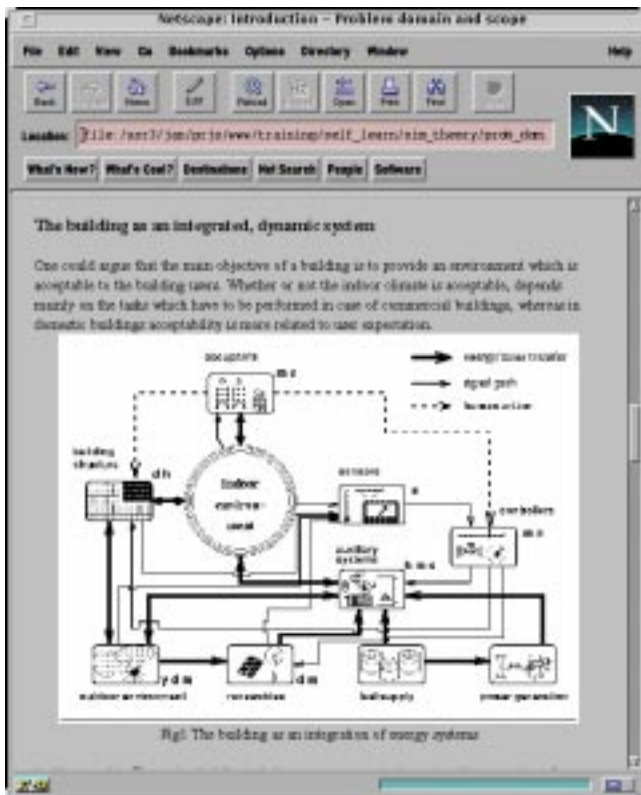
Netscape: Introduction - Problem domain and scope

File Edit View Go Bookmarks Options Directory Window Help

Back Forward Home Edit Reload Images Open Print Find Stop

Location: file:/usr3/jan/proj/www/training/self_learn/sim_theory/prob_dom

What's New? What's Cool? Destinations Net Search People Software

The building as an integrated, dynamic system

One could argue that the main objective of a building is to provide an environment which is acceptable to the building users. Whether or not the indoor climate is acceptable, depends mainly on the tasks which have to be performed in case of commercial buildings, whereas in domestic buildings acceptability is more related to user expectation.

occupants

m s

energy/mass transfer

signal path

human action

building structure

d h

indoor environment

sensors

s

controllers

m s

auxiliary systems

h m s

outdoor environment

y d m

renewables

d m

fuel supply

power generation

Fig1 The building as an integration of energy systems